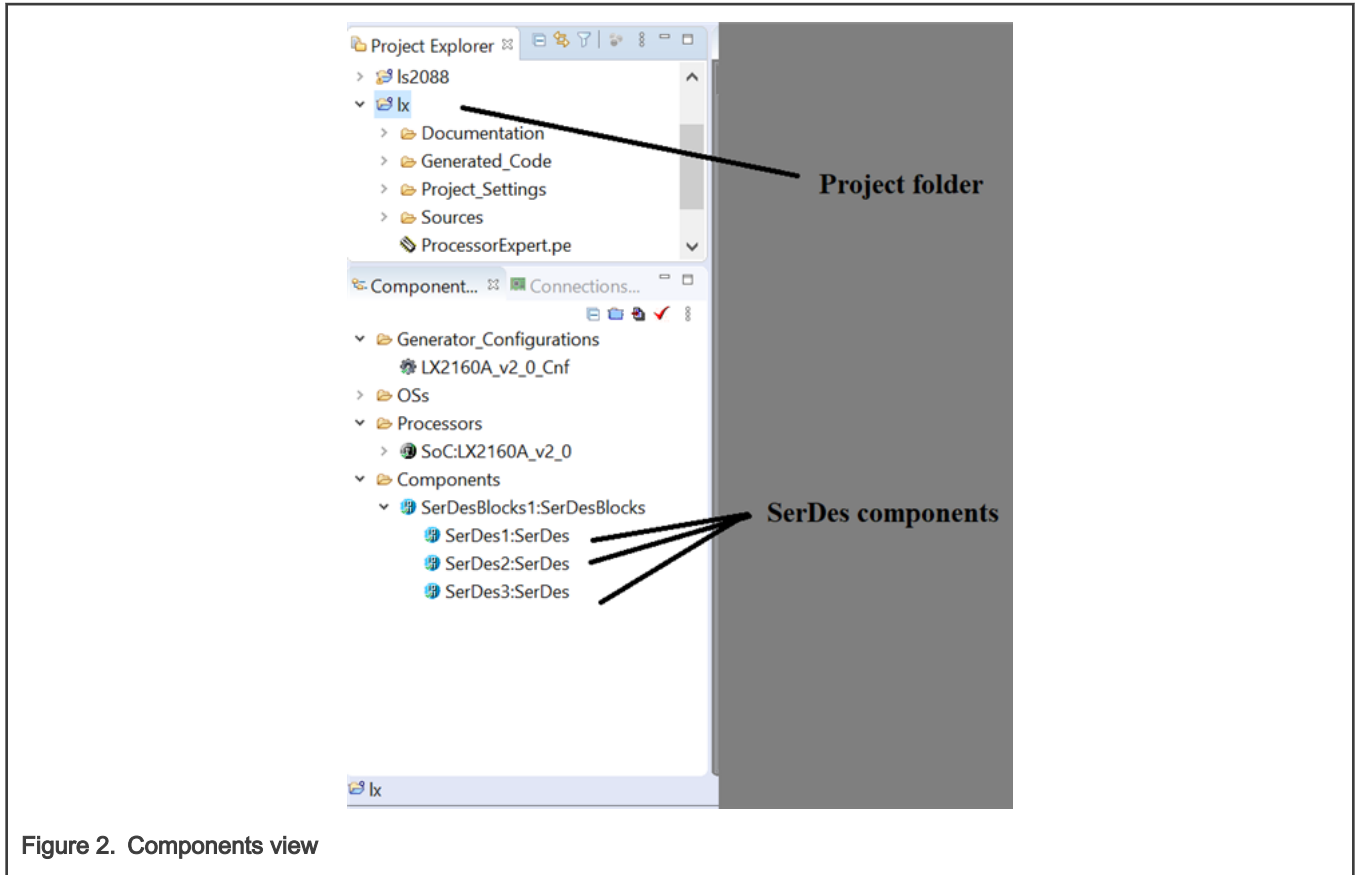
Project Explorer
ls2088
lx
Documentation
Generated_Code
Project_Settings
Sources
ProcessorExpert.pe
Project folder
Component...
Connections...
Generator_Configurations
LX2160A_v2_0_Cnf
OSs
Processors
SoC:LX2160A_v2_0
Components
SerDesBlocks1:SerDesBlocks
SerDes1:SerDes
SerDes2:SerDes
SerDes3:SerDes
SerDes components
lx

Figure 2. Components view